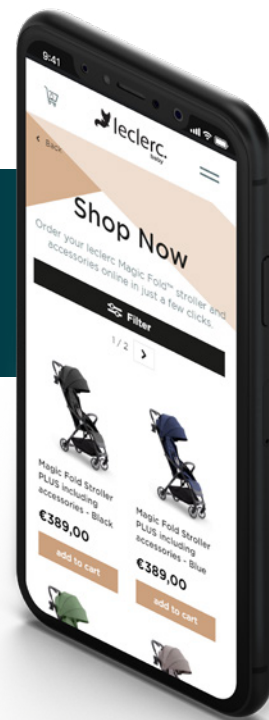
9:41

leclerc. baby

< Back

Shop Now

Order your leclerc Magic Fold™ stroller and accessories online in just a few clicks.

Filter

1 / 2 >

Magic Fold Stroller PLUS including accessories - Black

€389,00

add to cart

Magic Fold Stroller PLUS including accessories - Blue

€389,00

add to cart